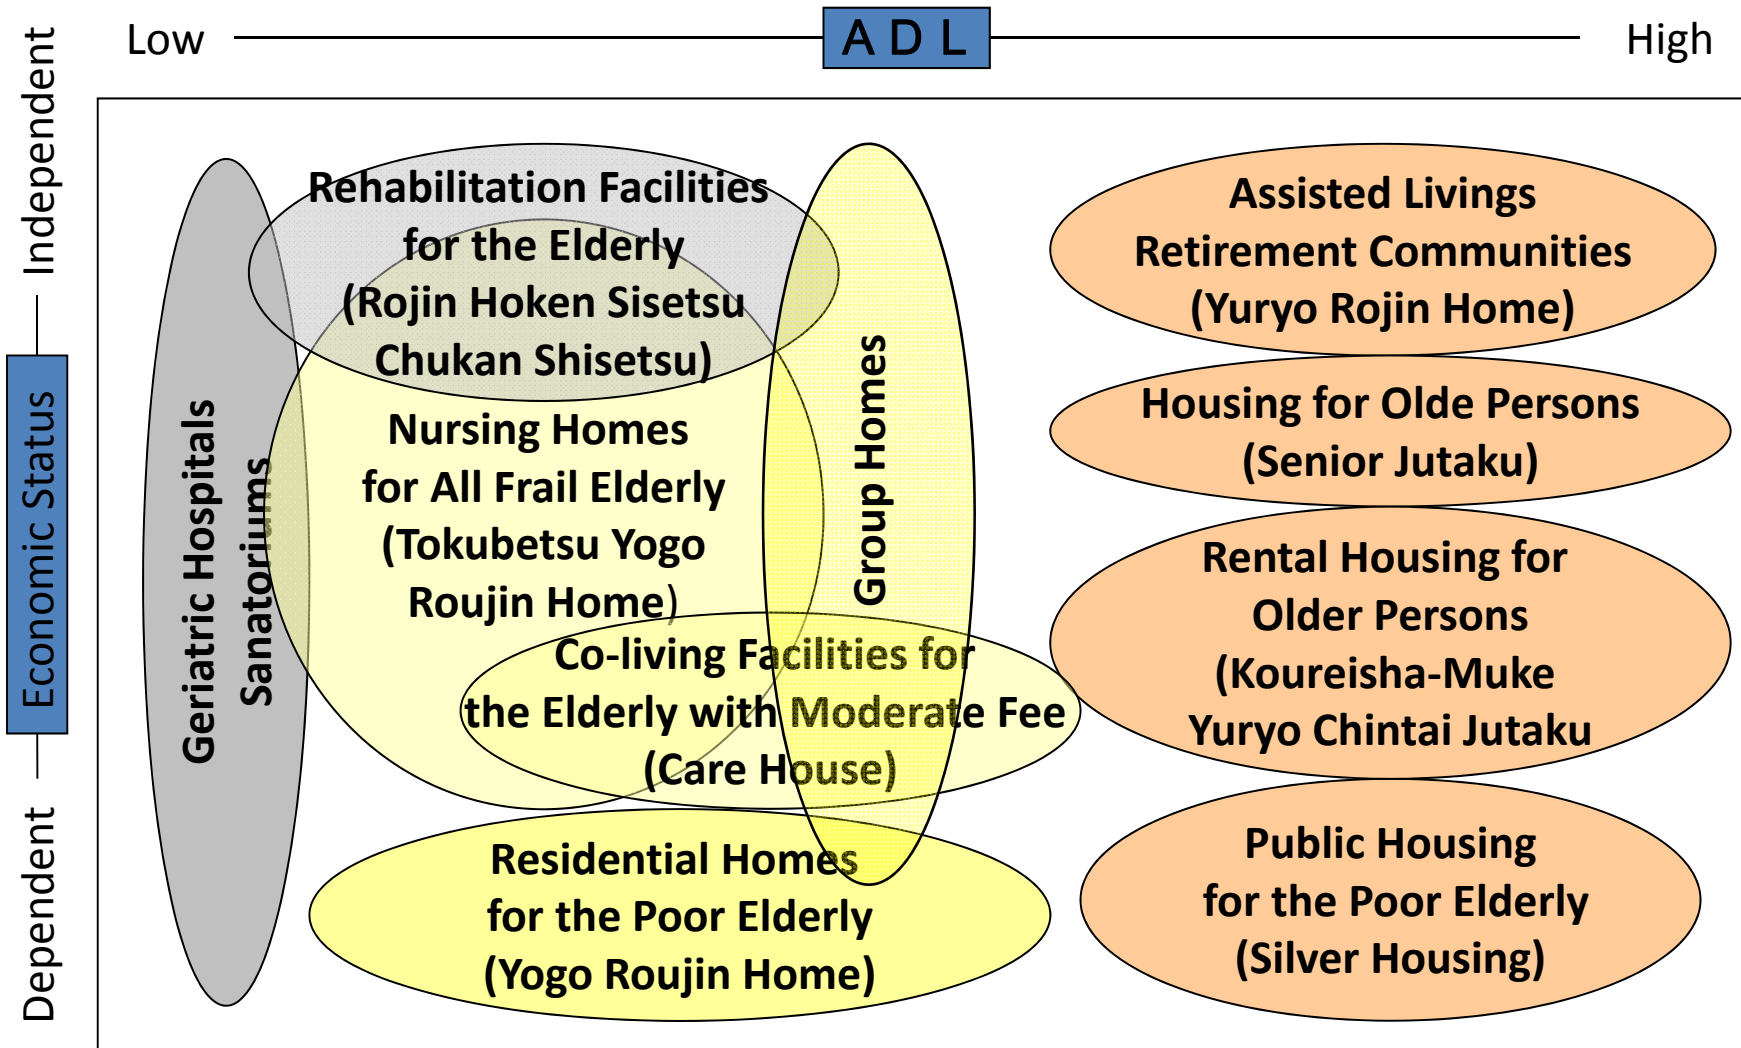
Low
ADL
High

Independent
Economic Status
Dependent

Rehabilitation Facilities for the Elderly (Rojin Hoken Sisetsu Chukan Shisetsu)

Geriatric Hospitals
Sanatoriums

Nursing Homes for All Frail Elderly (Tokubetsu Yogo Roujin Home)

Group Homes

Co-living Facilities for the Elderly with Moderate Fee (Care House)

Residential Homes for the Poor Elderly (Yogo Roujin Home)

Assisted Livings
Retirement Communities
(Yuryo Rojin Home)

Housing for Olde Persons
(Senior Jutaku)

Rental Housing for Older Persons
(Koureisha-Muke Yuryo Chintai Jutaku

Public Housing for the Poor Elderly
(Silver Housing)